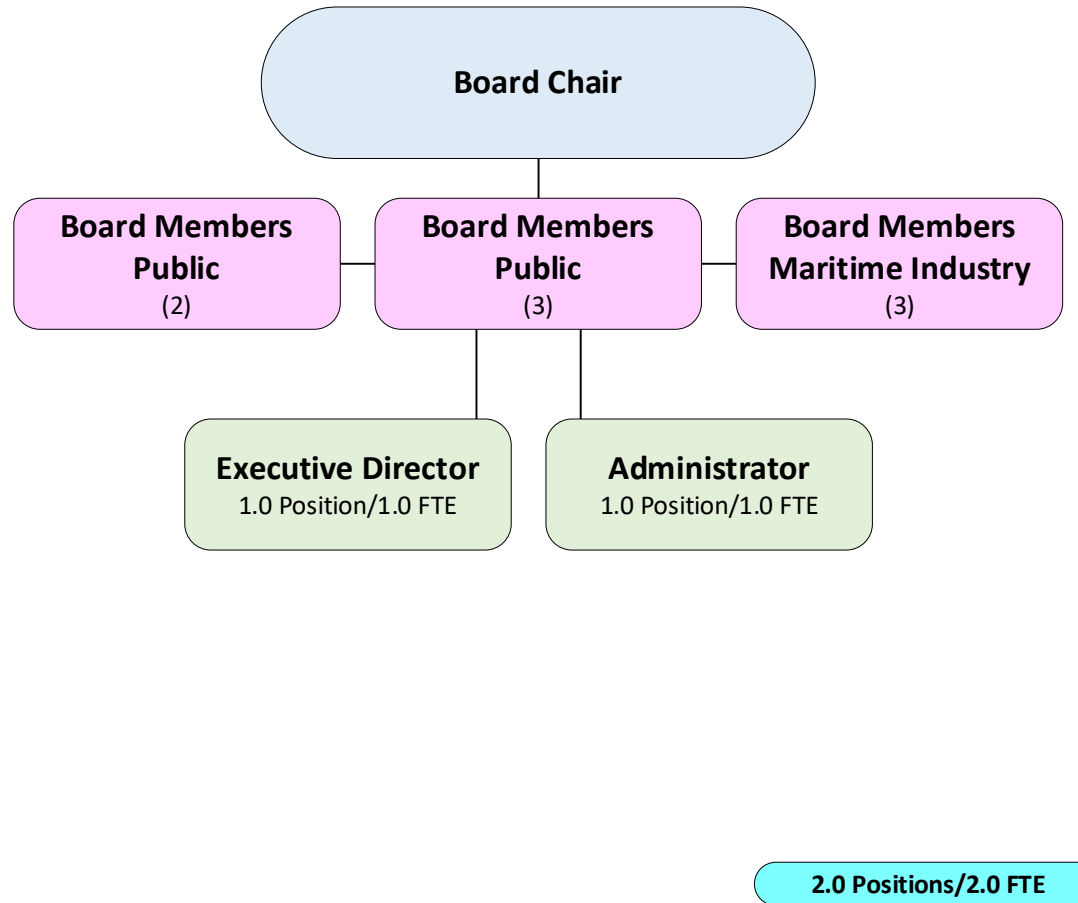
Board Chair

Board Members Public
(2)

Board Members Public
(3)

Board Members Maritime Industry
(3)

Executive Director
1.0 Position/1.0 FTE

Administrator
1.0 Position/1.0 FTE

2.0 Positions/2.0 FTE